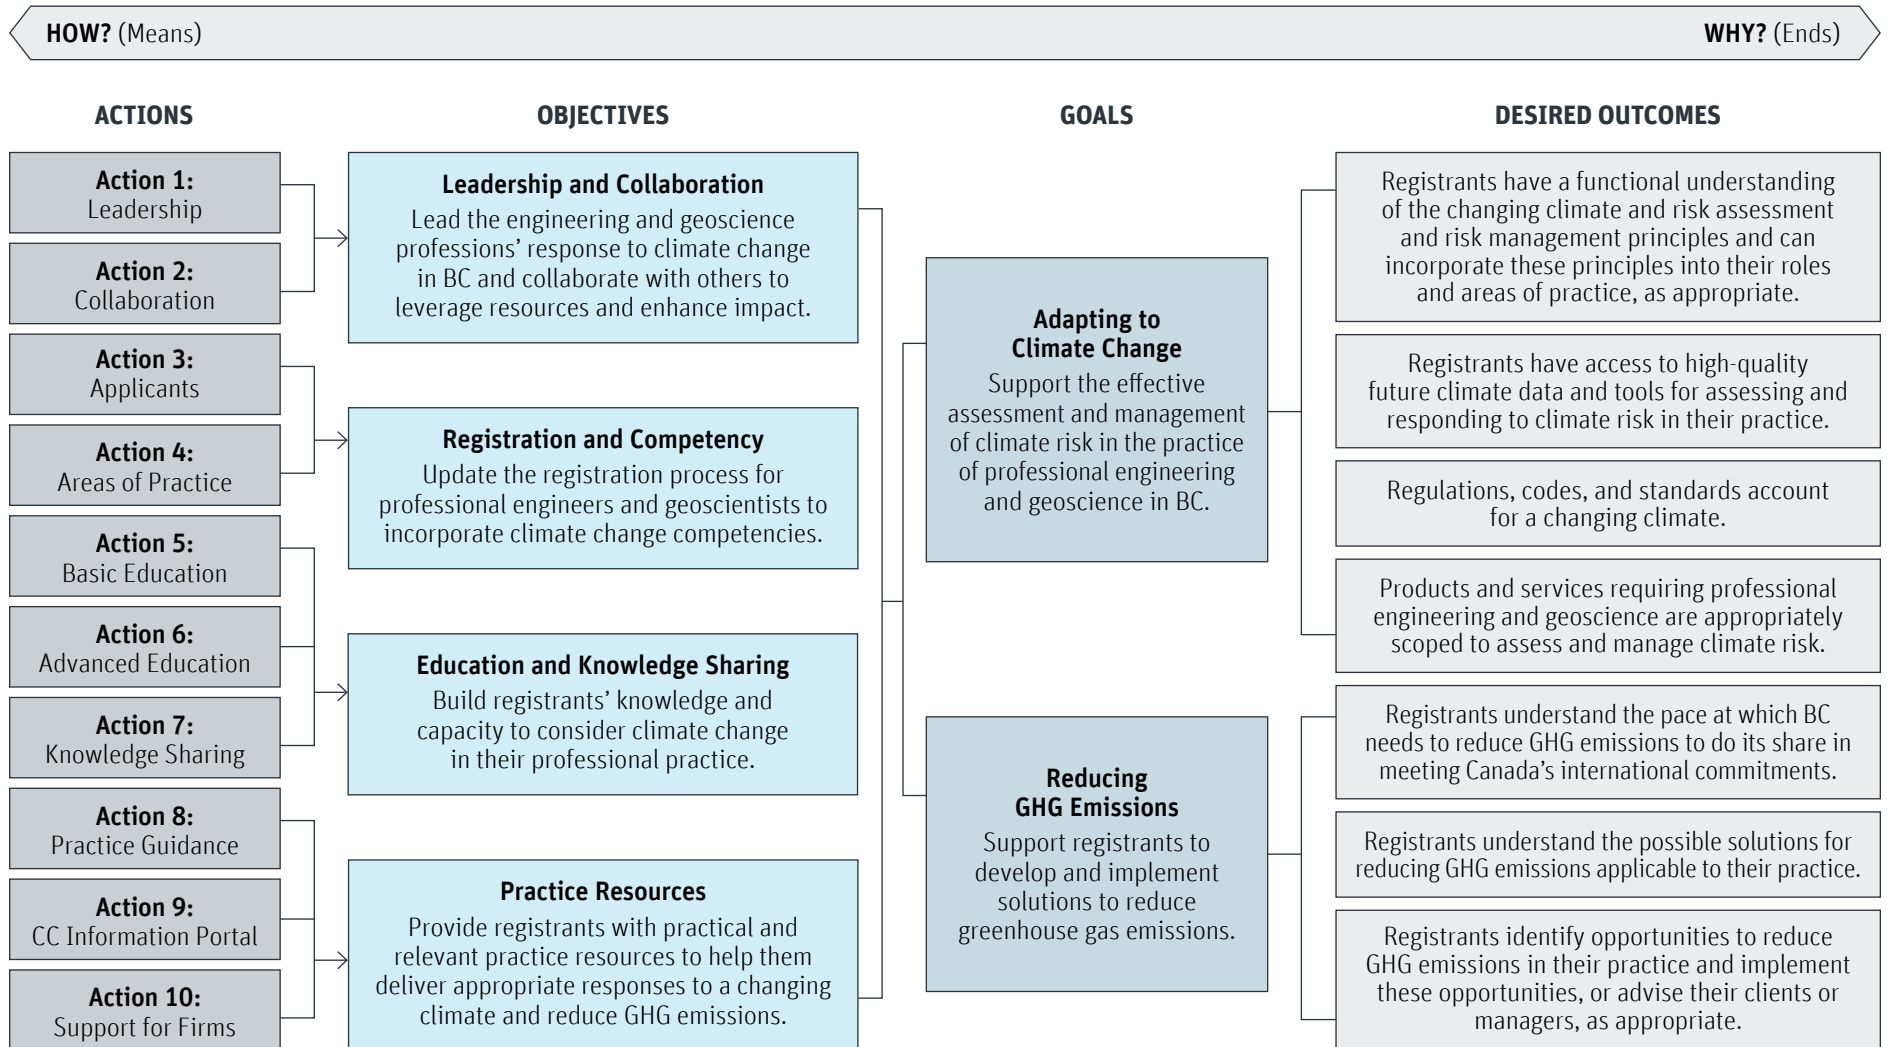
HOW? (Means)

WHY? (Ends)

ACTIONS

OBJECTIVES

GOALS

DESIRED OUTCOMES

Action 1: Leadership

Action 2: Collaboration

Action 3: Applicants

Action 4: Areas of Practice

Action 5: Basic Education

Action 6: Advanced Education

Action 7: Knowledge Sharing

Action 8: Practice Guidance

Action 9: CC Information Portal

Action 10: Support for Firms

Leadership and Collaboration
Lead the engineering and geoscience professions' response to climate change in BC and collaborate with others to leverage resources and enhance impact.

Registration and Competency
Update the registration process for professional engineers and geoscientists to incorporate climate change competencies.

Education and Knowledge Sharing
Build registrants' knowledge and capacity to consider climate change in their professional practice.

Practice Resources
Provide registrants with practical and relevant practice resources to help them deliver appropriate responses to a changing climate and reduce GHG emissions.

Adapting to Climate Change
Support the effective assessment and management of climate risk in the practice of professional engineering and geoscience in BC.

Reducing GHG Emissions
Support registrants to develop and implement solutions to reduce greenhouse gas emissions.

Registrants have a functional understanding of the changing climate and risk assessment and risk management principles and can incorporate these principles into their roles and areas of practice, as appropriate.

Registrants have access to high-quality future climate data and tools for assessing and responding to climate risk in their practice.

Regulations, codes, and standards account for a changing climate.

Products and services requiring professional engineering and geoscience are appropriately scoped to assess and manage climate risk.

Registrants understand the pace at which BC needs to reduce GHG emissions to do its share in meeting Canada's international commitments.

Registrants understand the possible solutions for reducing GHG emissions applicable to their practice.

Registrants identify opportunities to reduce GHG emissions in their practice and implement these opportunities, or advise their clients or managers, as appropriate.